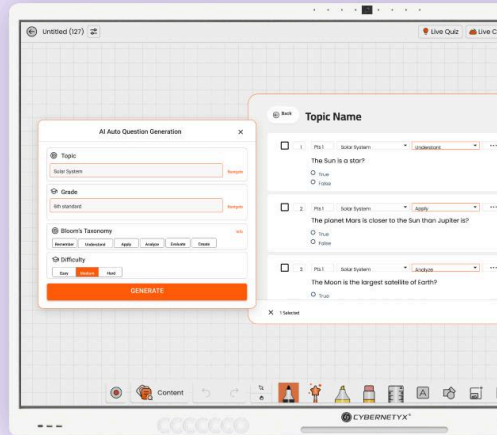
Untitled (127)

Live Quiz
Live C

AI Auto Question Generation
×
Topic
Solar System
Sample
Grade
6th standard
Sample
Bloom's Taxonomy
Info
Remember
Understand
Apply
Analyze
Evaluate
Create
Difficulty
Easy
Medium
Hard
GENERATE

Back
Topic Name

1
Pts 1
Solar System
Understand
The Sun is a star?
True
False

2
Pts 1
Solar System
Apply
The planet Mars is closer to the Sun than Jupiter is?
True
False

3
Pts 1
Solar System
Analyze
The Moon is the largest satellite of Earth?
True

×
1 Selected

Content

CYBERNETYX